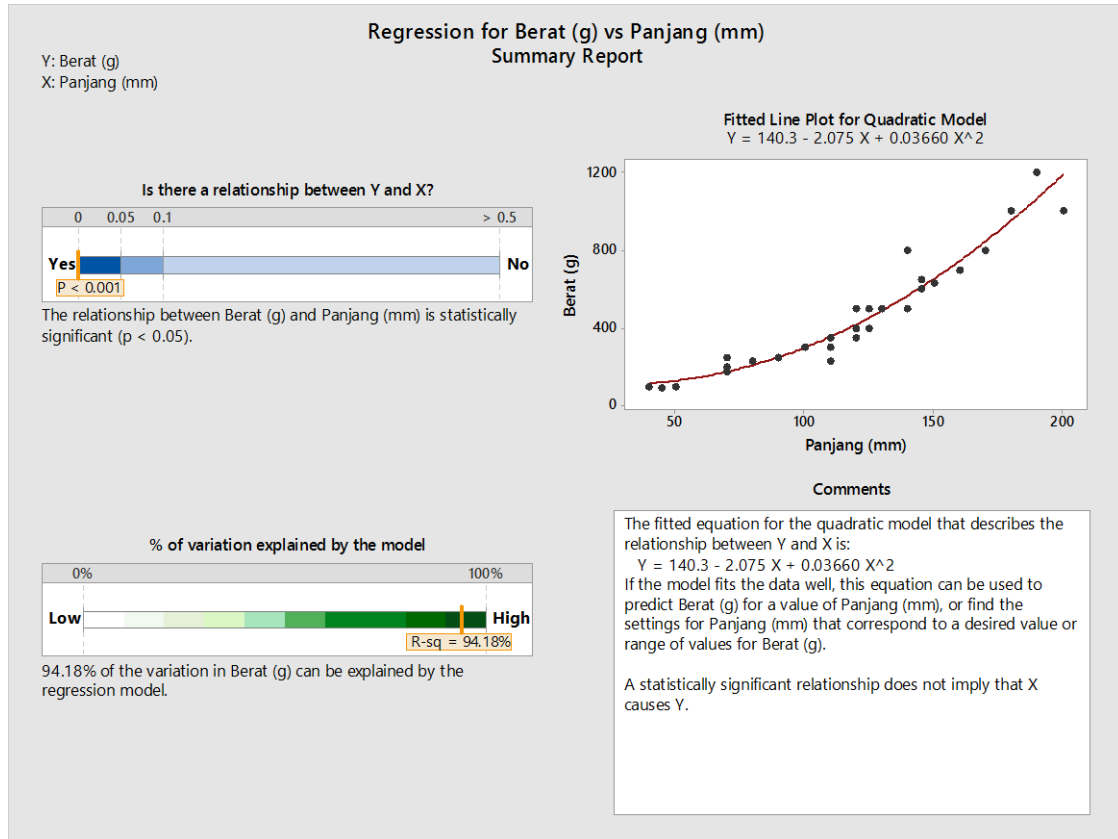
Regression for Berat (g) vs Panjang (mm)
Summary Report

Y: Berat (g)
X: Panjang (mm)

Is there a relationship between Y and X?

0 0.05 0.1 > 0.5

Yes No

P < 0.001

The relationship between Berat (g) and Panjang (mm) is statistically significant (p < 0.05).

Fitted Line Plot for Quadratic Model
Y = 140.3 - 2.075 X + 0.03660 X^2

1200
800
400
0
Berat (g)
50 100 150 200
Panjang (mm)

% of variation explained by the model

0% 100%

Low High

R-sq = 94.18%

94.18% of the variation in Berat (g) can be explained by the regression model.

Comments

The fitted equation for the quadratic model that describes the relationship between Y and X is:
Y = 140.3 - 2.075 X + 0.03660 X^2
If the model fits the data well, this equation can be used to predict Berat (g) for a value of Panjang (mm), or find the settings for Panjang (mm) that correspond to a desired value or range of values for Berat (g).

A statistically significant relationship does not imply that X causes Y.